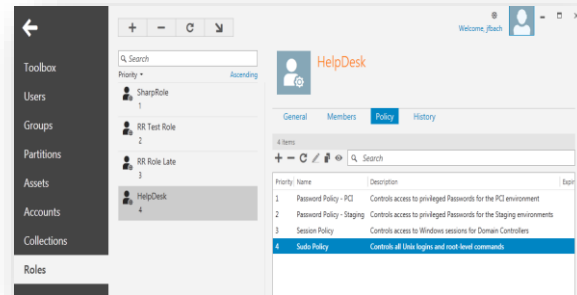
Toolbox
Users
Groups
Partitions
Assets
Accounts
Collections
Roles

+ − C ↘

Search
Priority ▾ Ascending

SharpRole
1
RR Test Role
2
RR Role Late
3
HelpDesk
4

Welcome, jfbach

HelpDesk

General Members Policy History

4 items

Search

| Priority | Name | Description | Expir |
|---|---|---|---|
| 1 | Password Policy - PCI | Controls access to privileged Passwords for the PCI environment | |
| 2 | Password Policy - Staging | Controls access to privileged Passwords for the Staging environments | |
| 3 | Session Policy | Controls access to Windows sessions for Domain Controllers | |
| 4 | Sudo Policy | Controls all Unix logins and root-level commands | |